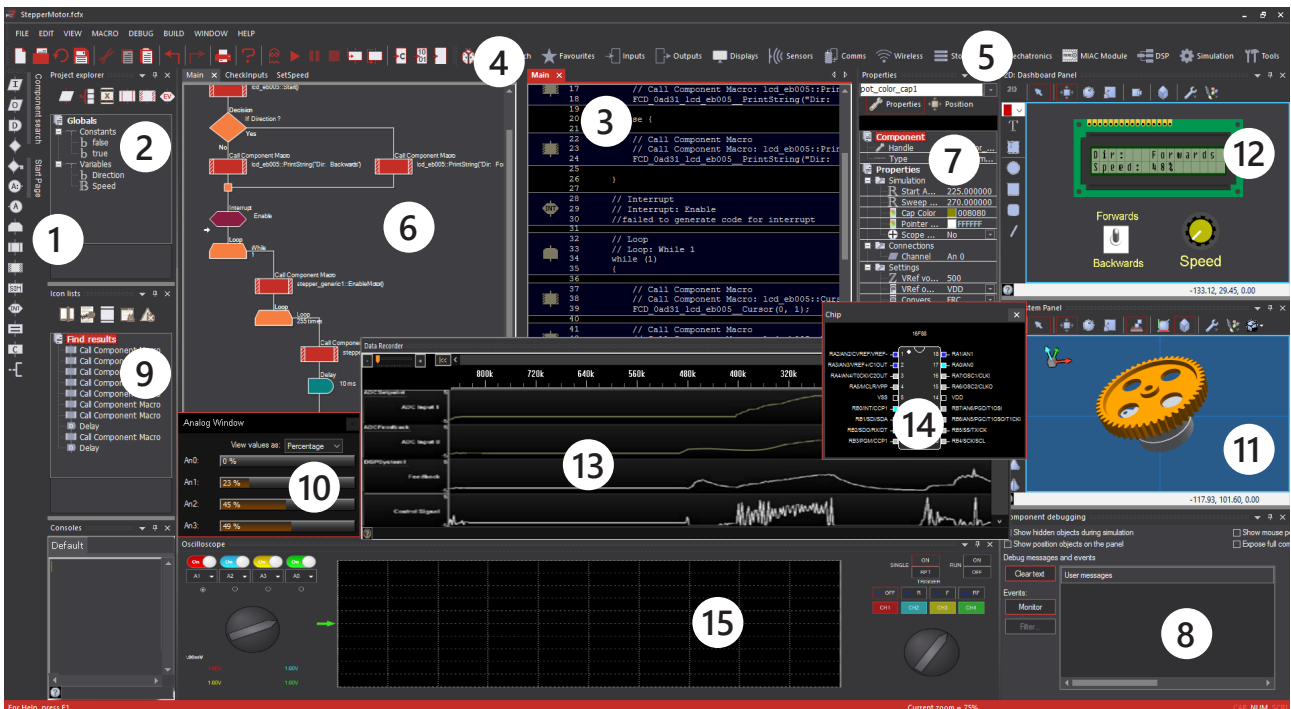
StepperMotor.fcfx

FILE EDIT VIEW MACRO DEBUG BUILD WINDOW HELP

Favourites Inputs Outputs Displays Sensors Comms Wireless Sto Mechatronics MIAC Module DSP Simulation Tools

Component search Start Page

Project explorer
Globals
Constants
false
true
Variables
Direction
Speed

Main CheckInputs SetSpeed

Decision
If Direction ?
Yes
No
Call Component Macro
lcd_eb005::PrintString("Dir: Backwards")
Call Component Macro
lcd_eb005::PrintString("Dir: Fo
Interrupt
Enable
Loop
While
1
Call Component Macro
stepper_generic1::EnableMotor()
Loop
235 times
Call Component Macro
Delay
10 ms

Main

17 // Call Component Macro: lcd_eb005::Prin
18 FCD_0ad31_lcd_eb005__PrintString("Dir:
19
20 e {
21
22 // Call Component Macro
23 // Call Component Macro: lcd_eb005::Prin
24 FCD_0ad31_lcd_eb005__PrintString("Dir:
25
26 }
27
28 // Interrupt
29 // Interrupt: Enable
30 //failed to generate code for interrupt
31
32 // Loop
33 // Loop: While 1
34 while (1)
35 {
36
37 // Call Component Macro
38 // Call Component Macro: lcd_eb005::Curs
39 FCD_0ad31_lcd_eb005__Cursor(0, 1);
40
41 // Call Component Macro

Properties
pot_color_cap1
Properties Position
Component
Handle
Type
Properties
Simulation
Start A... 225.000000
Sweep ... 270.000000
Cap Color 008080
Pointer ... FFFFFF
Scope ... No
Connections
Channel An 0
Settings
VRef vo... 500
VRef o... VDD
Convers... FRC

2D: Dashboard Panel
Dir: Forwards
Speed: 48%
Forwards
Backwards
Speed
-133.12, 29.45, 0.00

Icon lists

Find results
Call Component Macro
Call Component Macro
Call Component Macro
Call Component Macro
Call Component Macro
Call Component Macro
Delay
Call Component Macro
Delay

Analog Window
View values as: Percentage
An0: 0 %
An1: 23 %
An2: 45 %
An3: 49 %

Data Recorder
800k 720k 640k 560k 480k 400k 320k
ADC Setpoint
ADC Input 1
ADC Feedback
ADC Input 2
DSPSystem1
Feedback
Control Signal

Chip
16F88
RA2/AN2/CVREF/VREF- 1 18 RA1/AN1
RA3/AN3/VREF+/C1OUT 2 17 RA0/AN0
RA4/AN4/T0CKI/C2OUT 3 16 RA7/OSC1/CLKI
RA5/MCLR/VPP 4 15 RA6/OSC2/CLKO
VSS 5 14 VDD
RB0/INT/CCP1 6 13 RB7/AN6/PGD/T1OSI
RB1/SDI/SDA 7 12 RB6/AN5/PGC/T1OSO/T1CKI
RB2/SDO/RX/DT 8 11 RB5/SS/TX/CK
RB3/PGM/CCP1 9 10 RB4/SCK/SCL

stem Panel
-117.93, 101.60, 0.00

Component debugging
Show hidden objects during simulation
Show position objects on the panel
Show mouse p
Expose full co
Debug messages and events
Clear text
User messages
Events:
Monitor
Filter...

Consoles
Default

Oscilloscope
On On On On
A1 A2 A3 A0
SINGLE ON RUN ON
RFT
TRIGGER
OFF R F RF
CH1 CH2 CH3 CH4
1.00V 1.00V
1.00V 1.00V

For Help, press F1
Current zoom = 75%
CAP NUM SCRL

1 2 3 4 5 6 7 8 9 10 11 12 13 14 15